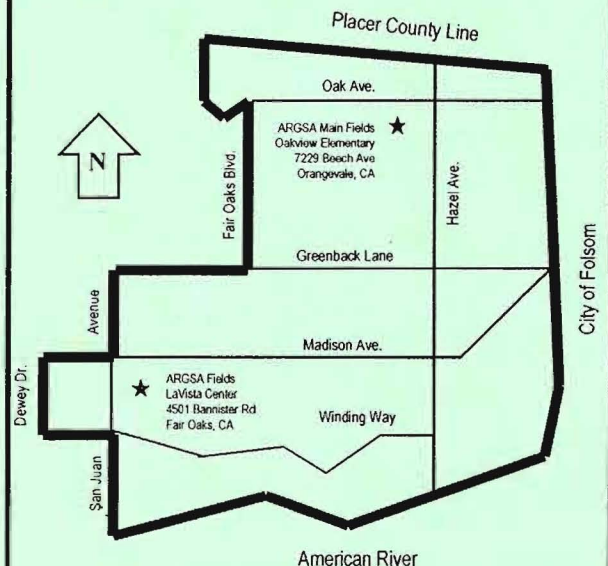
Placer County Line

Oak Ave.

N

ARGSA Main Fields
Oakview Elementary
7229 Beech Ave
Orangevale, CA

Fair Oaks Blvd.

Hazel Ave.

Greenback Lane

City of Folsom

Avenue

Madison Ave.

Dewey Dr.

ARGSA Fields
LaVista Center
4501 Bannister Rd
Fair Oaks, CA

Winding Way

San Juan

American River